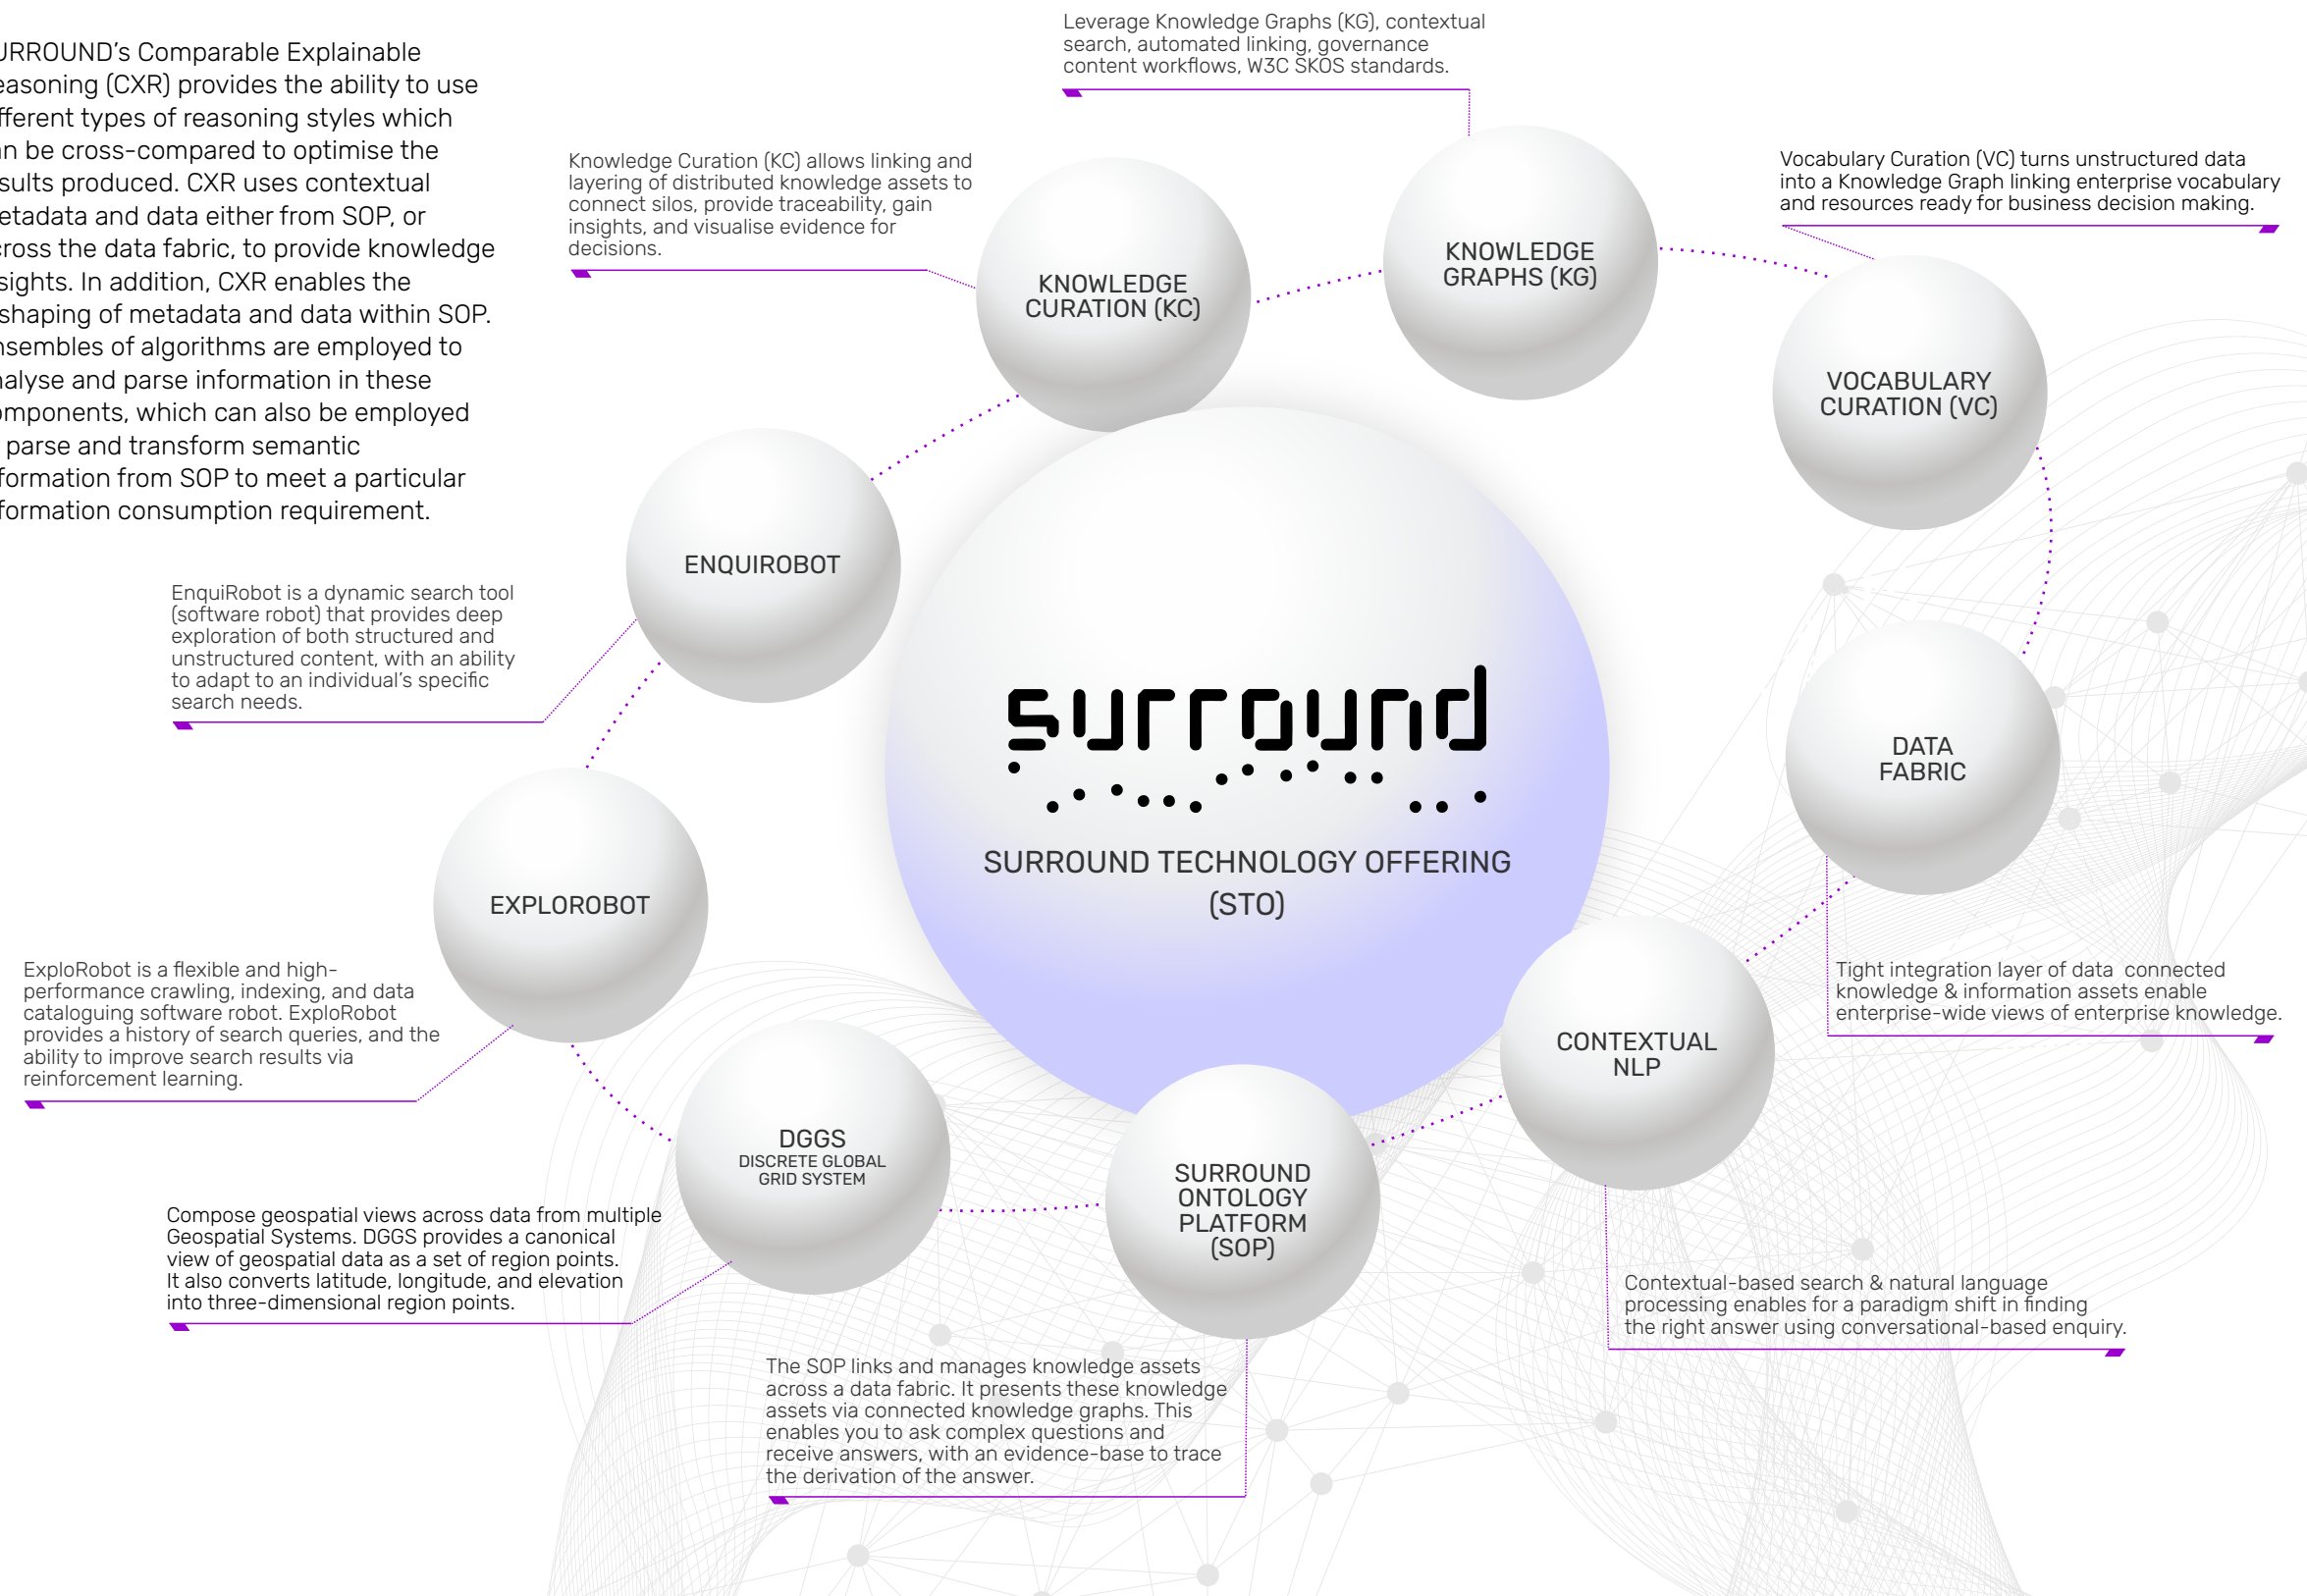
URROUND's Comparable Explainable easoning (CXR) provides the ability to use fferent types of reasoning styles which an be cross-compared to optimise the sults produced. CXR uses contextual etadata and data either from SOP, or cross the data fabric, to provide knowledge sights. In addition, CXR enables the shaping of metadata and data within SOP. nsembles of algorithms are employed to alyse and parse information in these omponents, which can also be employed parse and transform semantic formation from SOP to meet a particular formation consumption requirement.

Leverage Knowledge Graphs (KG), contextual search, automated linking, governance content workflows, W3C SKOS standards.

Knowledge Curation (KC) allows linking and layering of distributed knowledge assets to connect silos, provide traceability, gain insights, and visualise evidence for decisions.

Vocabulary Curation (VC) turns unstructured data into a Knowledge Graph linking enterprise vocabulary and resources ready for business decision making.

KNOWLEDGE CURATION (KC)

KNOWLEDGE GRAPHS (KG)

VOCABULARY CURATION (VC)

ENQUIROBOT

EnquiRobot is a dynamic search tool (software robot) that provides deep exploration of both structured and unstructured content, with an ability to adapt to an individual's specific search needs.

surround

SURROUND TECHNOLOGY OFFERING (STO)

DATA FABRIC

EXPLOROBOT

ExploRobot is a flexible and high-performance crawling, indexing, and data cataloguing software robot. ExploRobot provides a history of search queries, and the ability to improve search results via reinforcement learning.

Tight integration layer of data connected knowledge & information assets enable enterprise-wide views of enterprise knowledge.

CONTEXTUAL NLP

DGGS
DISCRETE GLOBAL GRID SYSTEM

SURROUND ONTOLOGY PLATFORM (SOP)

Compose geospatial views across data from multiple Geospatial Systems. DGGS provides a canonical view of geospatial data as a set of region points. It also converts latitude, longitude, and elevation into three-dimensional region points.

Contextual-based search & natural language processing enables for a paradigm shift in finding the right answer using conversational-based enquiry.

The SOP links and manages knowledge assets across a data fabric. It presents these knowledge assets via connected knowledge graphs. This enables you to ask complex questions and receive answers, with an evidence-base to trace the derivation of the answer.